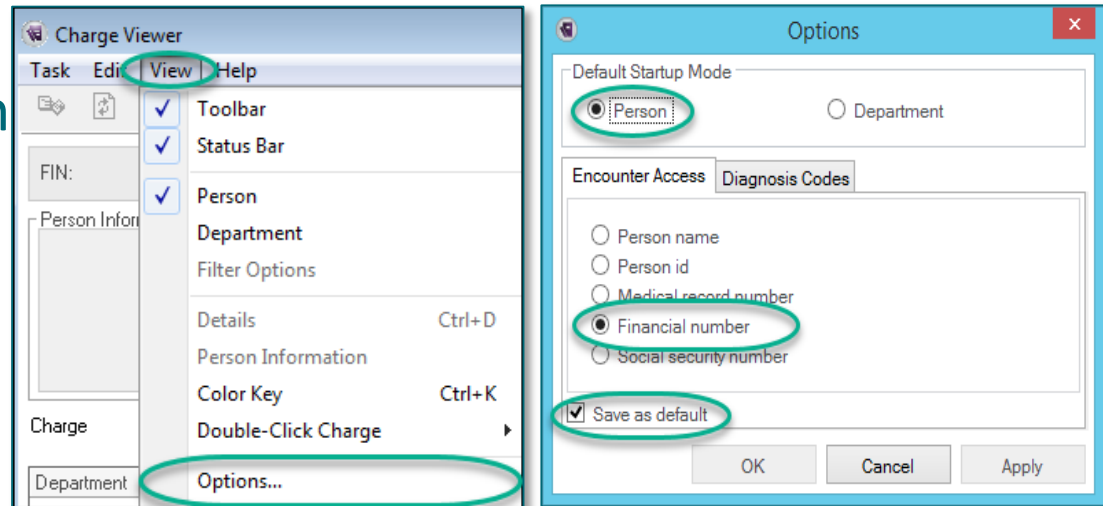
Charge Viewer
Task Edi View Help

FIN:

Person Infor

Charge

Department

Toolbar
Status Bar
Person
Department
Filter Options
Details Ctrl+D
Person Information
Color Key Ctrl+K
Double-Click Charge
Options...

Options
Default Startup Mode
Person
Department
Encounter Access
Diagnosis Codes
Person name
Person id
Medical record number
Financial number
Social security number
Save as default
OK
Cancel
Apply